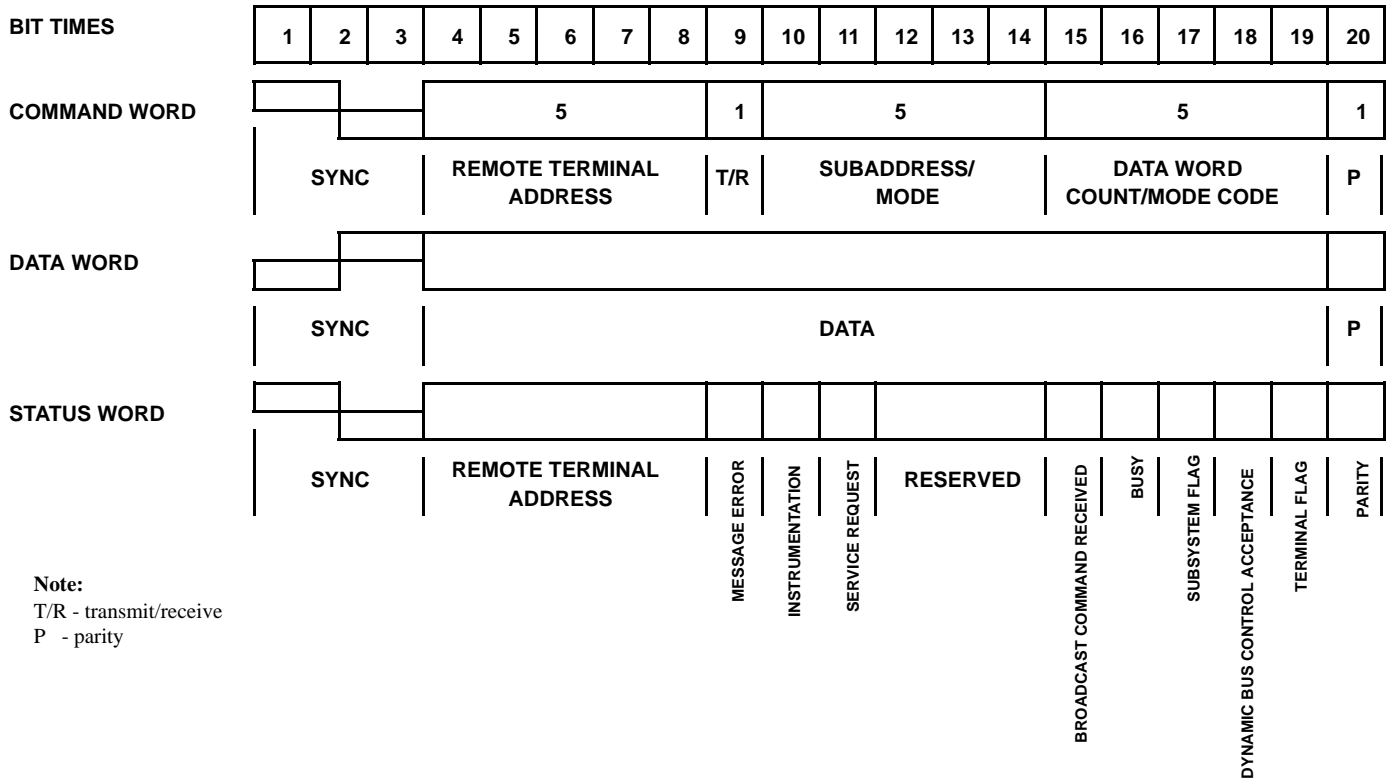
BIT TIMES

| 1 | 2 | 3 | 4 | 5 | 6 | 7 | 8 | 9 | 10 | 11 | 12 | 13 | 14 | 15 | 16 | 17 | 18 | 19 | 20 |
|---|---|---|---|---|---|---|---|---|---|---|---|---|---|---|---|---|---|---|---|

COMMAND WORD

5 1 5 5 1

SYNC REMOTE TERMINAL ADDRESS T/R SUBADDRESS/ MODE DATA WORD COUNT/MODE CODE P

DATA WORD

SYNC DATA P

STATUS WORD

SYNC REMOTE TERMINAL ADDRESS MESSAGE ERROR INSTRUMENTATION SERVICE REQUEST RESERVED BROADCAST COMMAND RECEIVED BUSY SUBSYSTEM FLAG DYNAMIC BUS CONTROL ACCEPTANCE TERMINAL FLAG PARITY

Note:
T/R - transmit/receive
P - parity